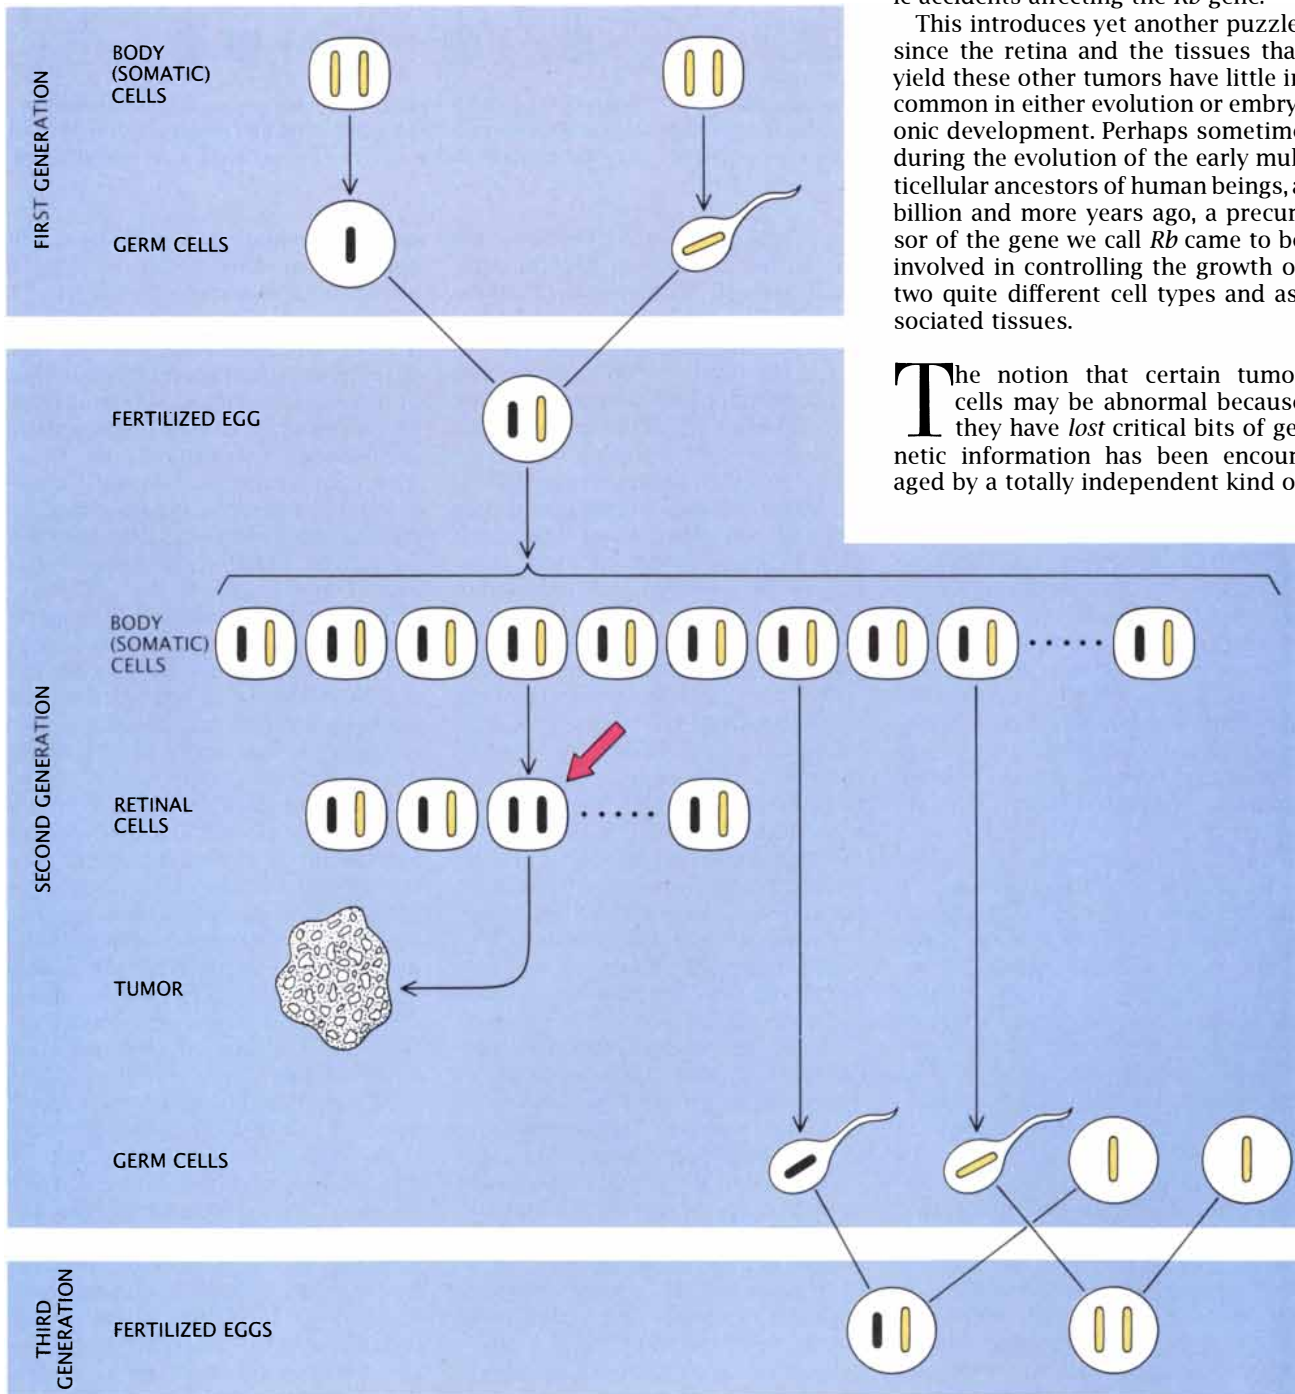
FIRST GENERATION

BODY (SOMATIC) CELLS

GERM CELLS

FERTILIZED EGG

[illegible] accidents affecting the Rb gene.

This introduces yet another puzzle since the retina and the tissues tha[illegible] yield these other tumors have little in common in either evolution or embry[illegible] onic development. Perhaps sometim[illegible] during the evolution of the early mul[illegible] ticellular ancestors of human beings, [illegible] billion and more years ago, a precur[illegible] sor of the gene we call *Rb* came to b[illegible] involved in controlling the growth o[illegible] two quite different cell types and as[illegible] sociated tissues.

The notion that certain tumo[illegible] cells may be abnormal becaus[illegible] they have *lost* critical bits of ge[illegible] netic information has been encour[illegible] aged by a totally independent kind o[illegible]

SECOND GENERATION

BODY (SOMATIC) CELLS

RETINAL CELLS

TUMOR

GERM CELLS

THIRD GENERATION

FERTILIZED EGGS